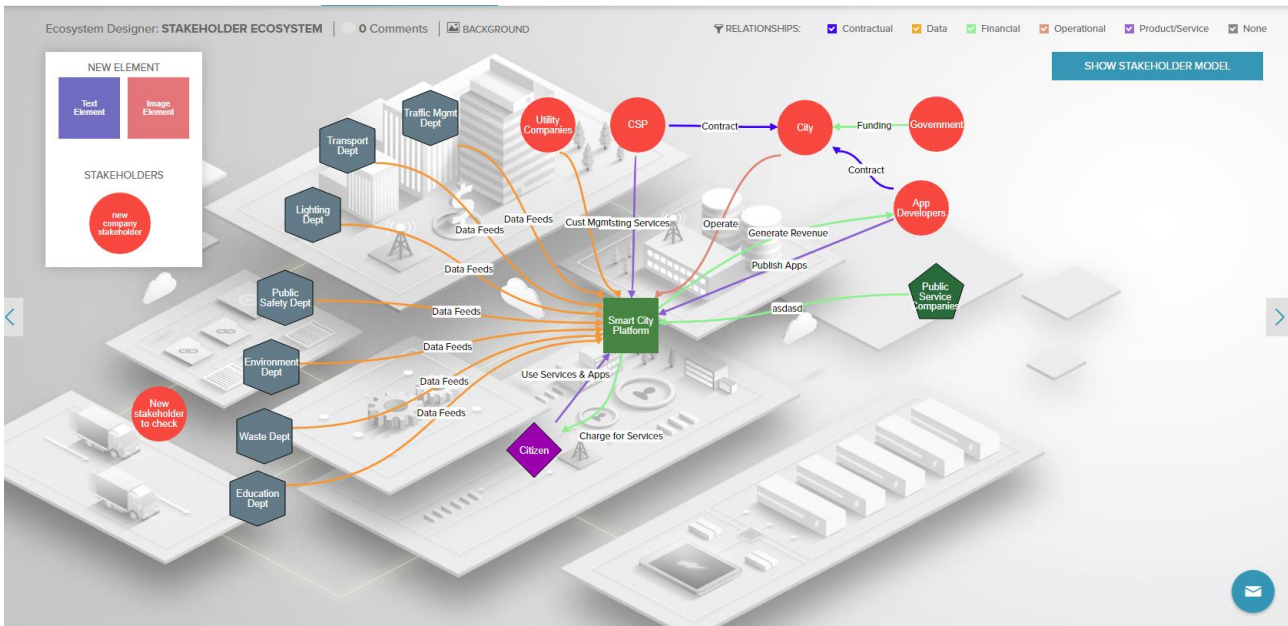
Ecosystem Designer: STAKEHOLDER ECOSYSTEM | 0 Comments | BACKGROUND

RELATIONSHIPS: Contractual Data Financial Operational Product/Service None

SHOW STAKEHOLDER MODEL

NEW ELEMENT

Text Element

Image Element

STAKEHOLDERS

new company stakeholder

Transport Dept

Traffic Mgmt Dept

Utility Companies

CSP

Contract

City

Funding

Government

Contract

App Developers

Lighting Dept

Data Feeds

Data Feeds

Cust Mgmt

Hosting Services

Operate

Generate Revenue

Publish Apps

Data Feeds

Public Safety Dept

Data Feeds

Public Service Companies

asdasd

Smart City Platform

Environment Dept

Data Feeds

Data Feeds

Use Services & Apps

Data Feeds

New stakeholder to check

Waste Dept

Citizen

Charge for Services

Education Dept